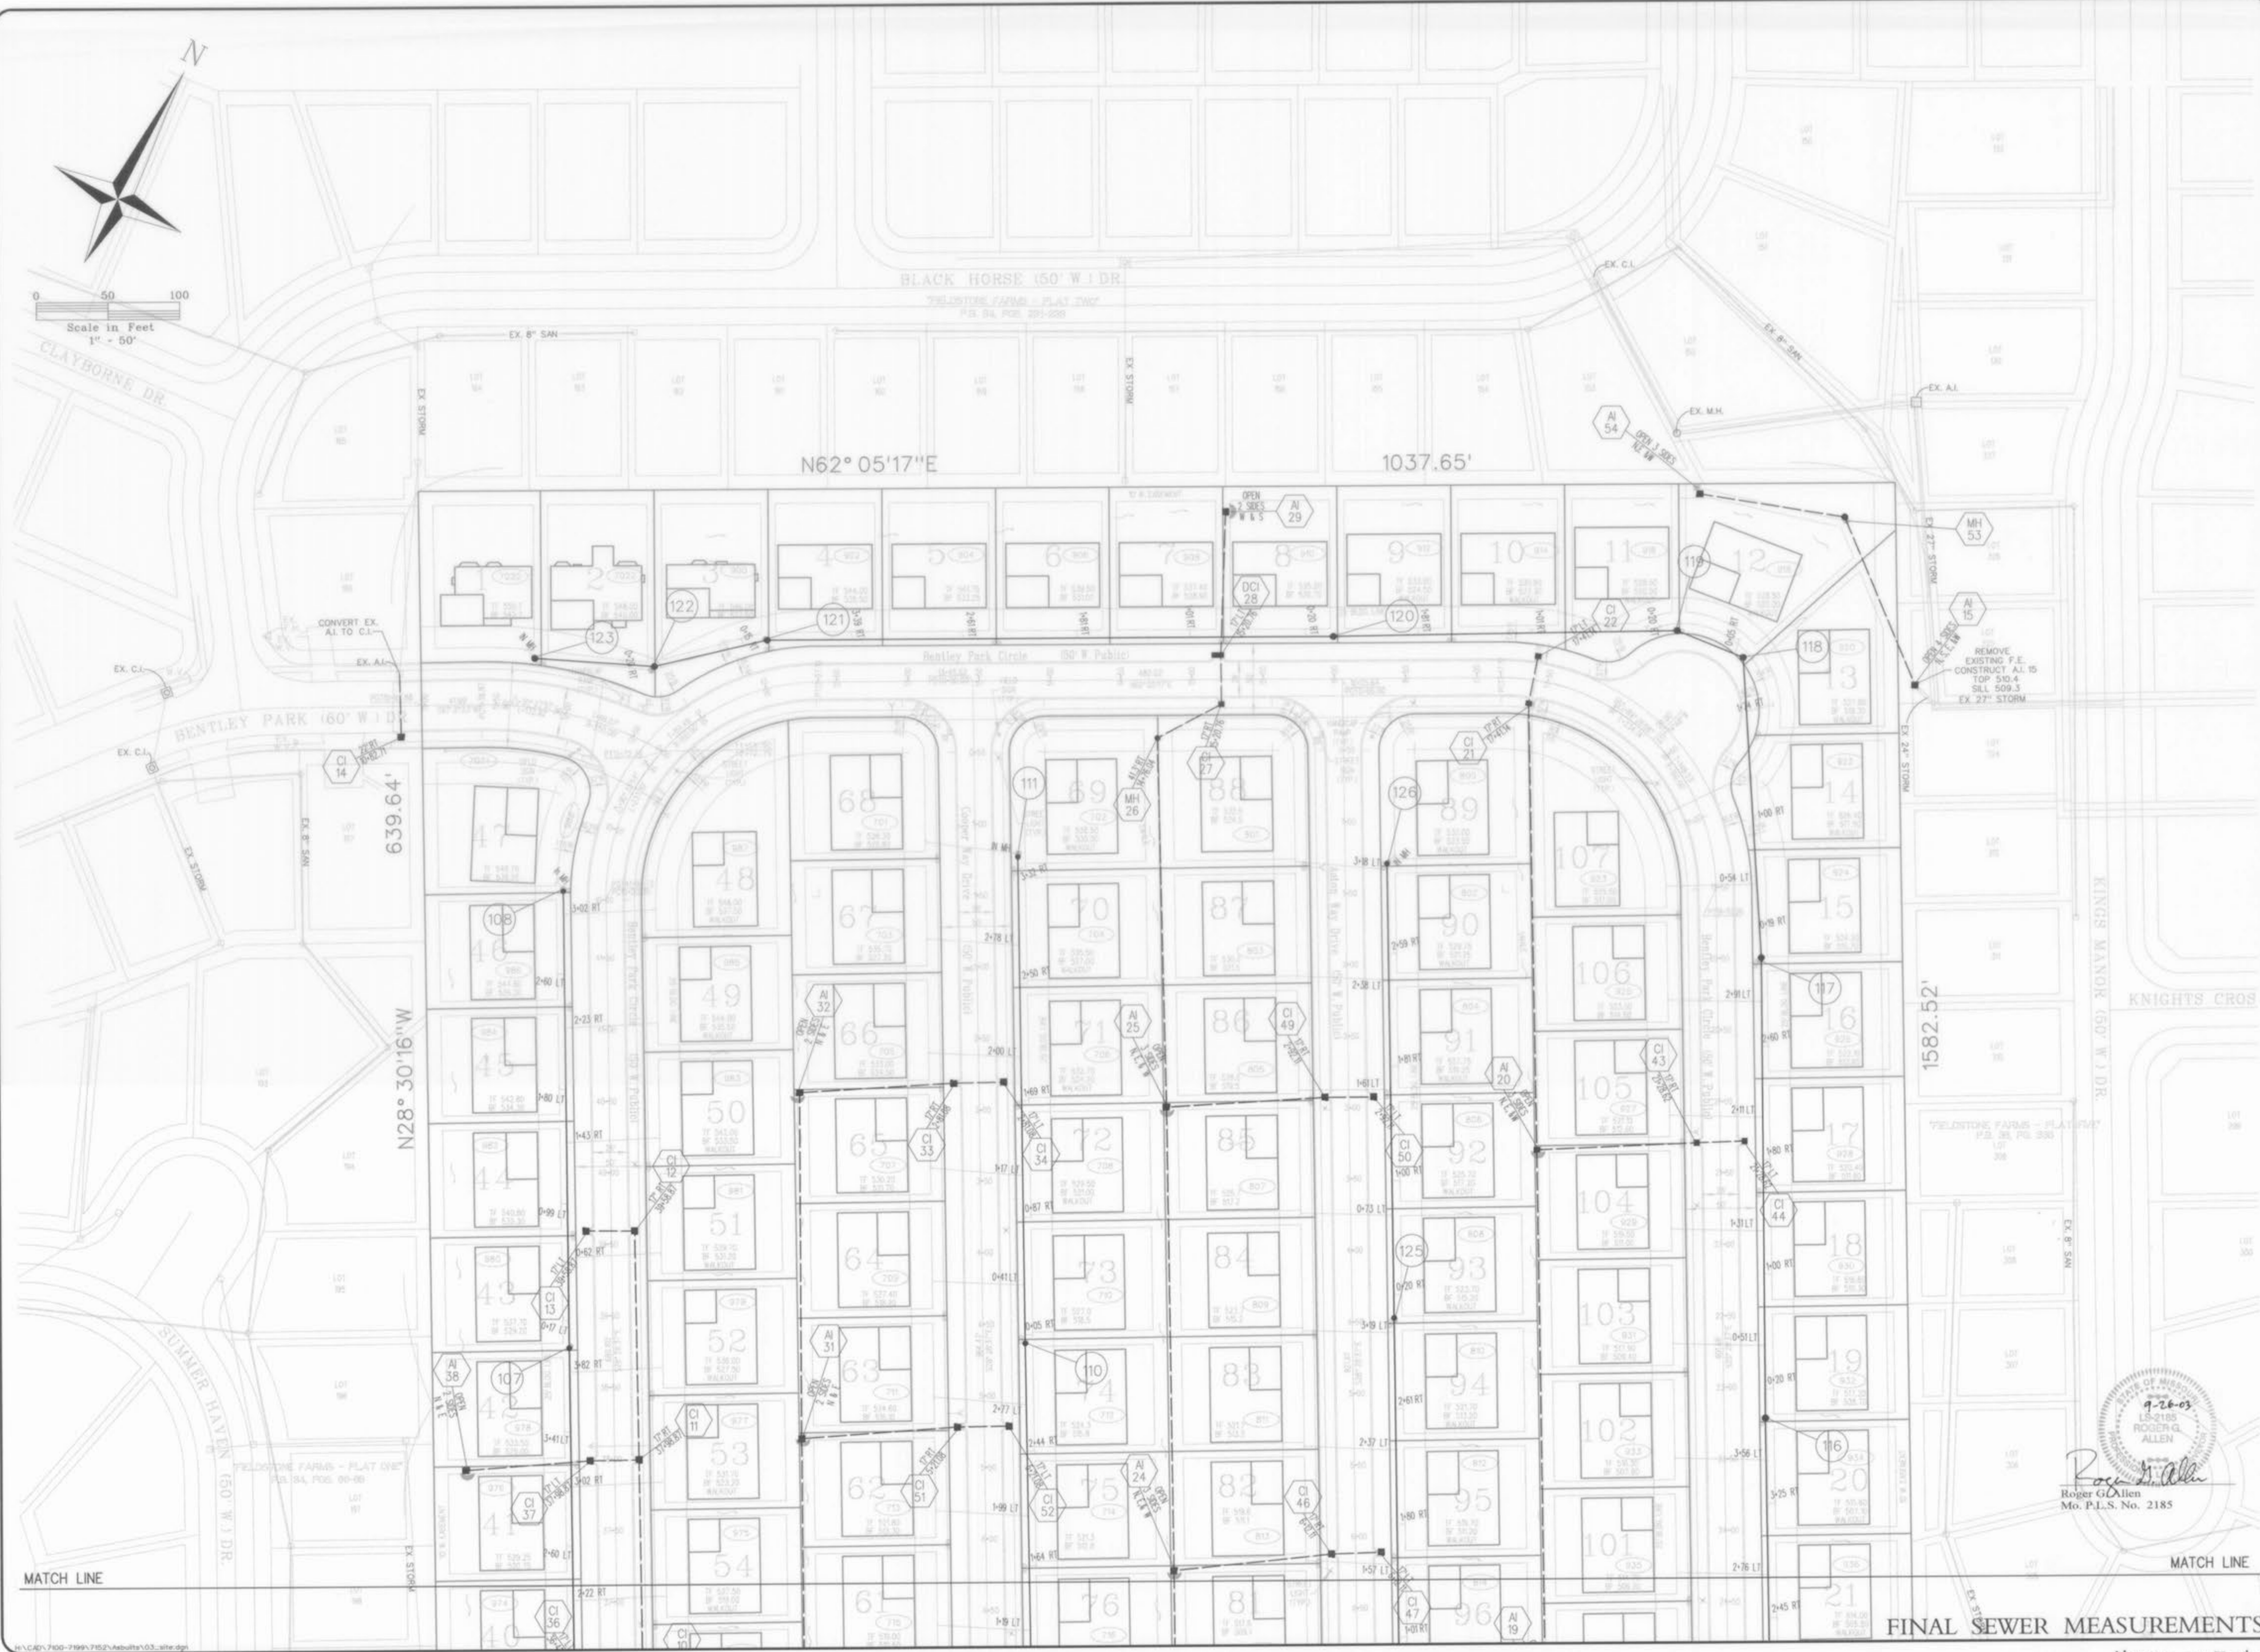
N

0 50 100
Scale in Feet
1" = 50'

BLACK HORSE (50' W.) DR.
"FIELDSTONE FARMS - PLAT TWO"
P.B. 84, PGS. 231-239

CLAYBORNE DR.

EX. 8" SAN
EX. STORM
EX. C.I.
EX. 8" SAN
EX. M.H.
EX. A.I.

AI 54
MH 53
AI 29
DCI 28
AI 15

N62° 05'17"E
1037.65'

1 2 3 4 5 6 7 8 9 10 11 12

122
123
121
120
119
118

CI 22

CONVERT EX. A.I. TO C.I.
EX. A.I.
EX. C.I.

Bentley Park Circle (50' W Public)

BENTLEY PARK (60' W.) DR.

CI 14

639.64'

N28° 30'16"W

REMOVE EXISTING F.E.
CONSTRUCT A.I. 15
TOP 510.4
SILL 509.3
EX. 27" STORM

EX. 24" STORM
EX. 27" STORM

13 14 15 16 17 18 19 20 21

1582.52'

KINGS MANOR (50' W.) DR.

KNIGHTS CROS

"FIELDSTONE FARMS - PLAT ONE"
P.B. 86, PG. 200

47 46 45 44 43 42 41 40
48 49 50 51 52 53 54
68 67 66 65 64 63 62 61
69 70 71 72 73 74 75 76
88 87 86 85 84 83 82 81
89 90 91 92 93 94 95 96
107 106 105 104 103 102 101

108
107
111
110
126
125
117
116

MH 26
CI 27
CI 21
AI 32
AI 25
CI 49
AI 20
CI 43
CI 12
CI 33
CI 34
CI 50
CI 44
CI 13
AI 31
AI 38
CI 11
CI 37
CI 51
CI 52
AI 24
CI 46
CI 36
CI 10
CI 47
AI 19

Cooper Way Drive (50' W Public)
Ashton Way Drive (50' W Public)
Bentley Park Circle (50' W Public)

SUMMER HAVEN (50' W.) DR.
"FIELDSTONE FARMS - PLAT ONE"
P.B. 84, PGS. 80-88

EX. STORM
EX. 8" SAN

MATCH LINE
MATCH LINE

STATE OF MISSOURI
9-26-03
LS-2185
ROGER G. ALLEN

Roger G. Allen
Roger G. Allen
Mo. P.L.S. No. 2185

FINAL SEWER MEASUREMENTS